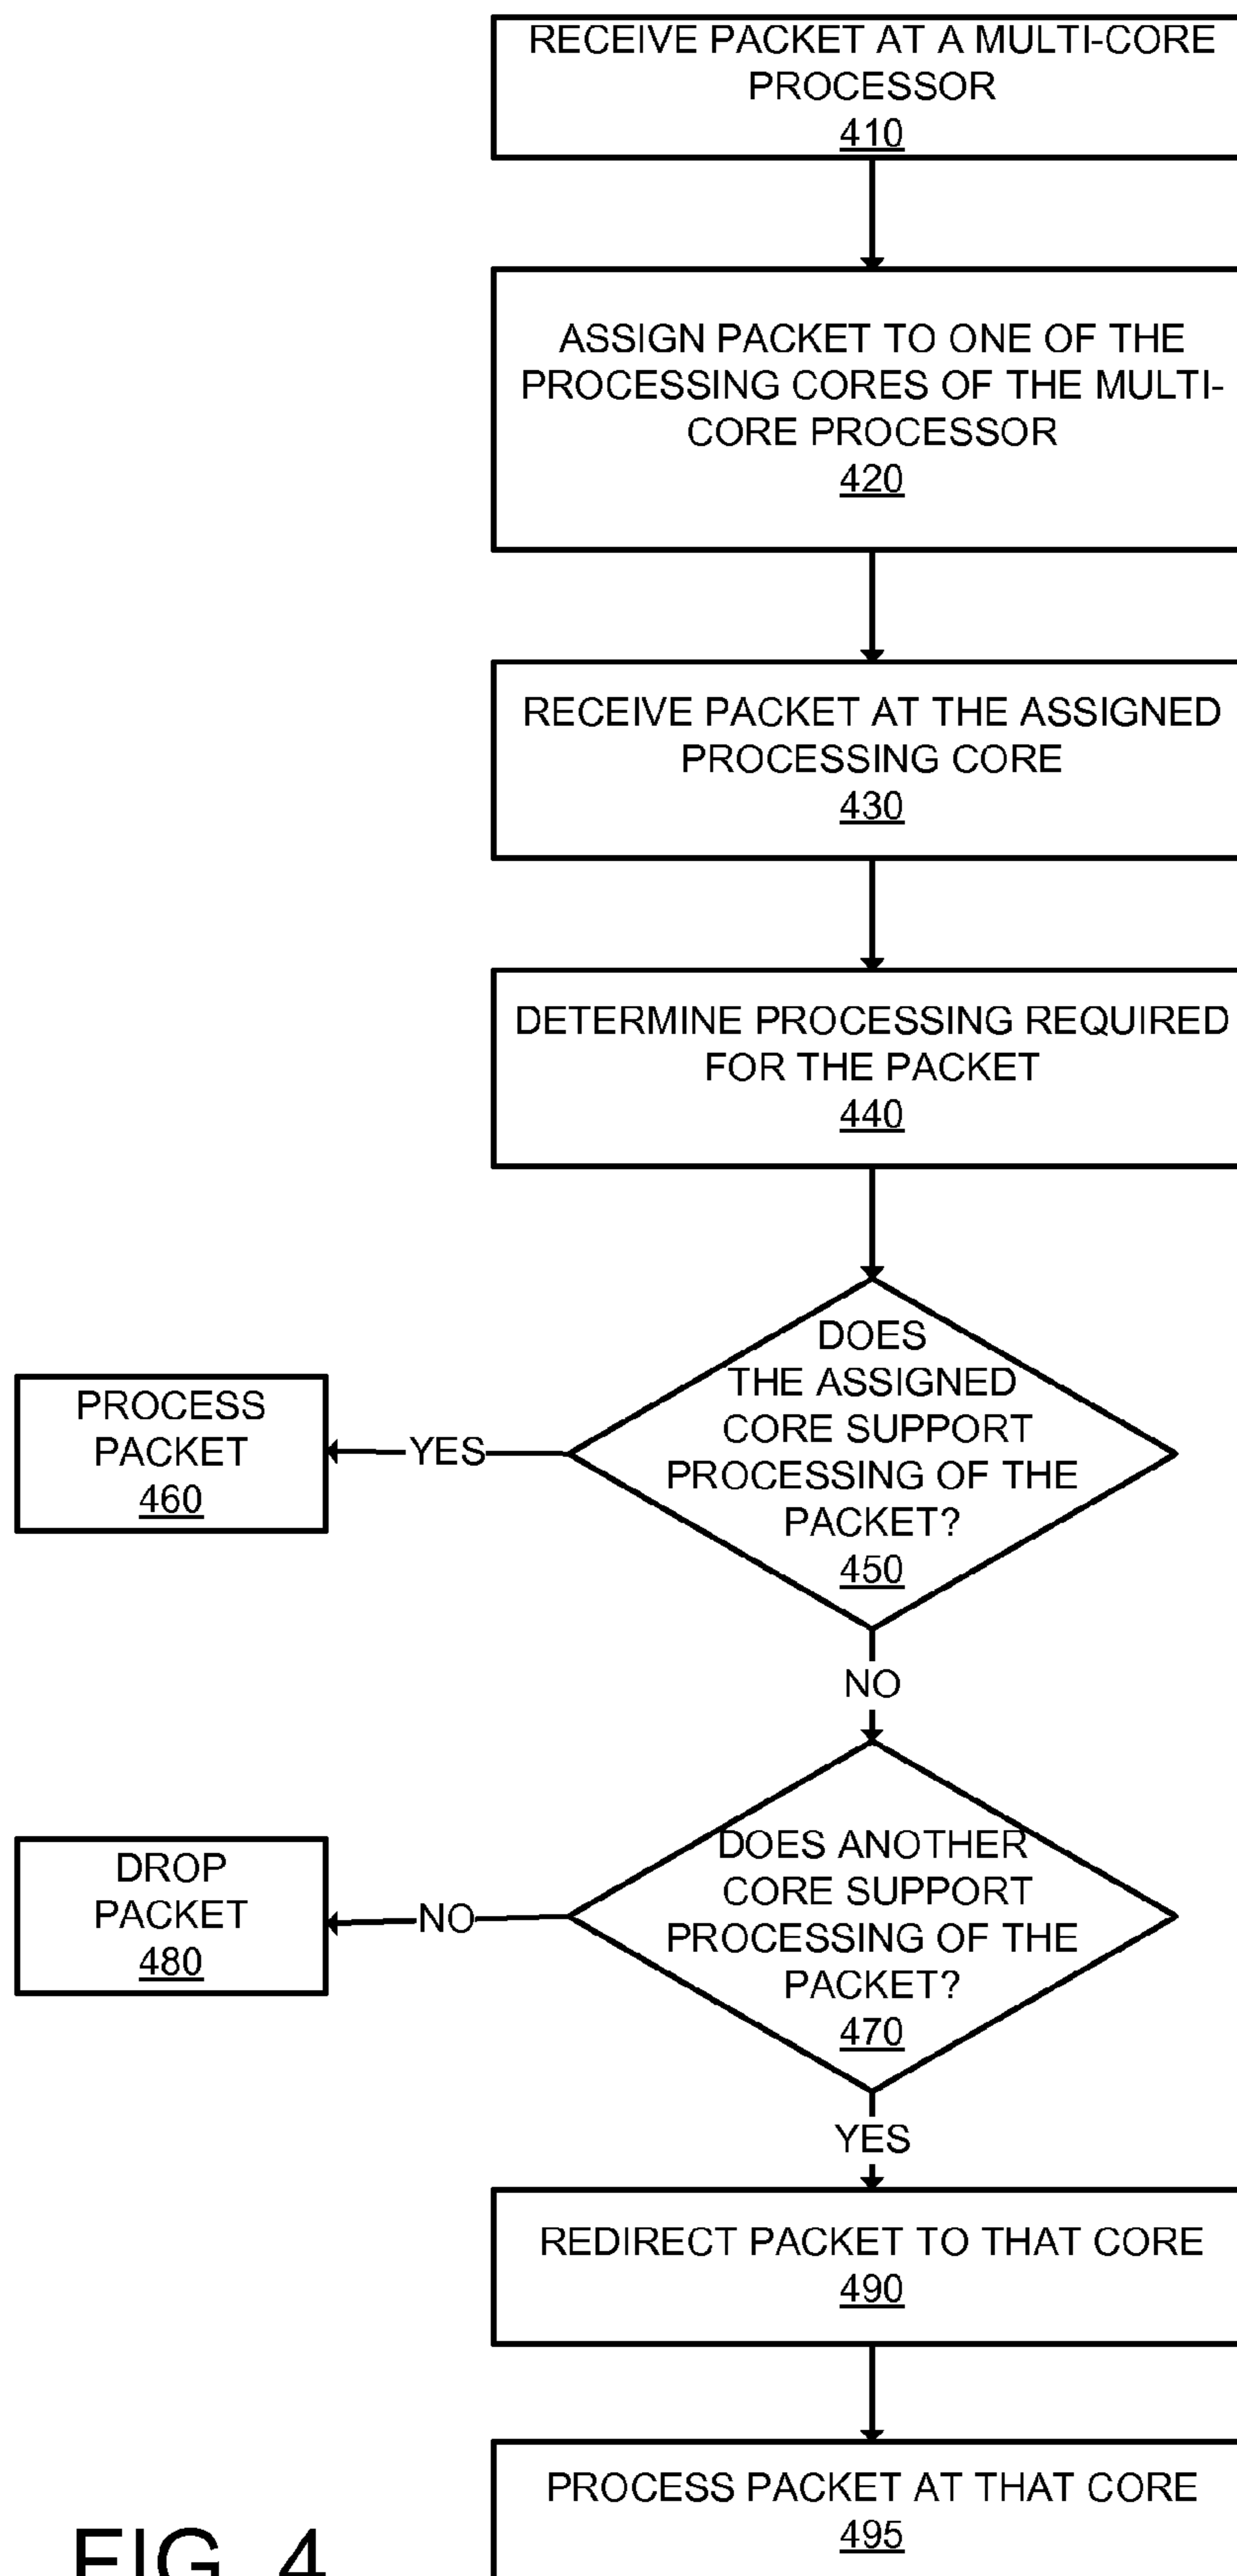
RECEIVE PACKET AT A MULTI-CORE PROCESSOR
410

ASSIGN PACKET TO ONE OF THE PROCESSING CORES OF THE MULTI-CORE PROCESSOR
420

RECEIVE PACKET AT THE ASSIGNED PROCESSING CORE
430

DETERMINE PROCESSING REQUIRED FOR THE PACKET
440

DOES THE ASSIGNED CORE SUPPORT PROCESSING OF THE PACKET?
450

YES

PROCESS PACKET
460

NO

DOES ANOTHER CORE SUPPORT PROCESSING OF THE PACKET?
470

NO

DROP PACKET
480

YES

REDIRECT PACKET TO THAT CORE
490

PROCESS PACKET AT THAT CORE
495

FIG. 4